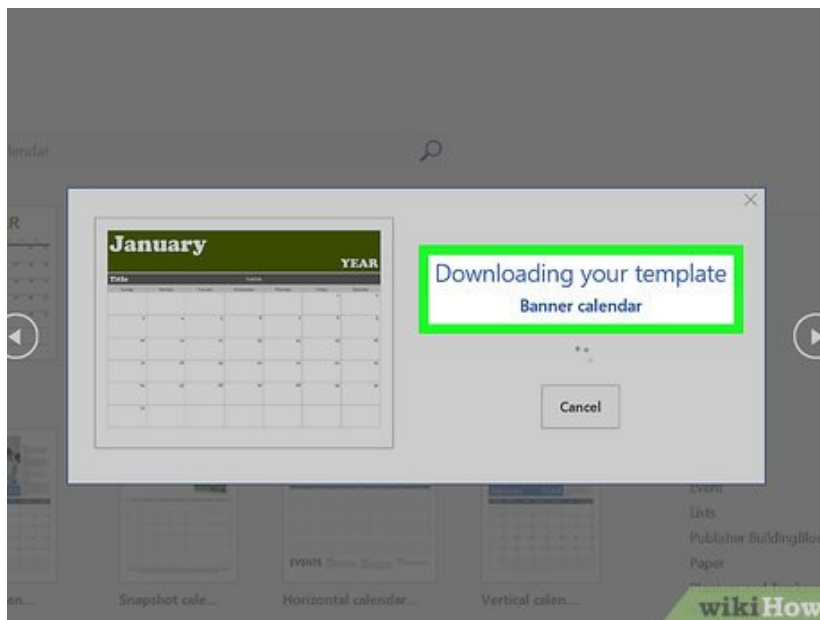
lendar

January

YEAR

Title

Downloading your template

Banner calendar

Cancel

EVENTS

Event

Lists

Publisher BuildingBlo

Paper

en...

Snapshot cale...

Horizontal calendar...

Vertical calen...

wikiHow